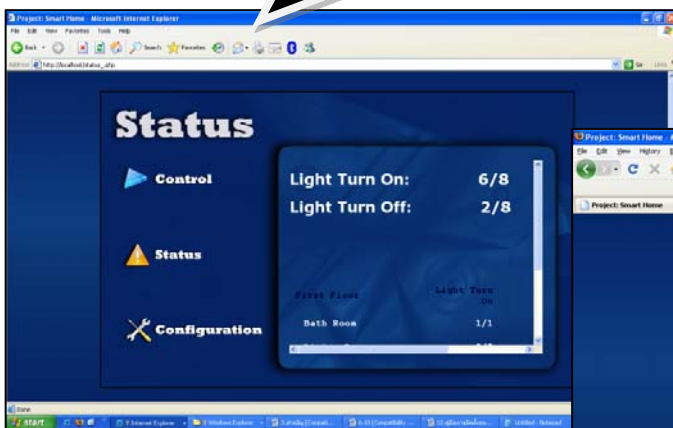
Project: Smart Home - Microsoft Internet Explorer

File Edit View Favorites Tools Help

Back Search Favorites

Address http://localhost/status_.php

Go Links

Status

Control

Status

Configuration

Light Turn On: 6/8

Light Turn Off: 2/8

First Floor

Light Turn On

Bath Room 1/1

Project: Smart Home

File Edit View History

Project: Smart Home

Done

start

7 Internet Explorer

3 Windows Explorer

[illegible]

6.43 [Compatibility...

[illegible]

Untitled - Notepad